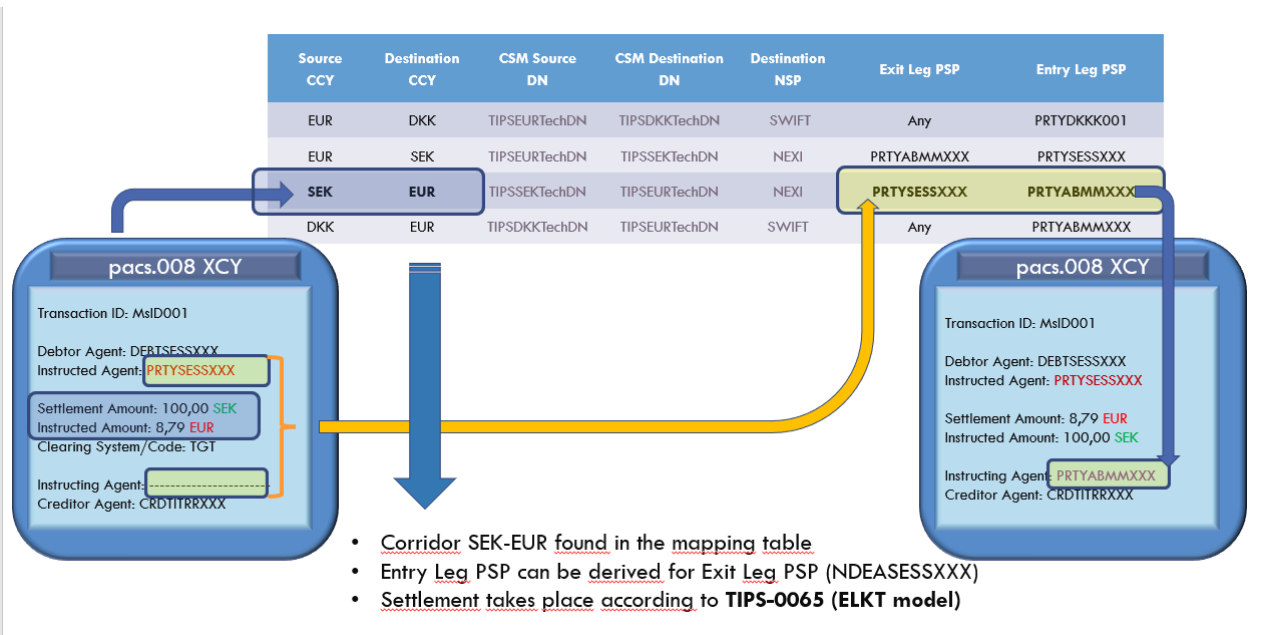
| Source CCY | Destination CCY | CSM Source DN | CSM Destination DN | Destination NSP | Exit Leg PSP | Entry Leg PSP |
|---|---|---|---|---|---|---|
| EUR | DKK | TIPSEURTechDN | TIPSDKKTechDN | SWIFT | Any | PRTYDKKK001 |
| EUR | SEK | TIPSEURTechDN | TIPSSEKTechDN | NEXI | PRTYABMMXXX | PRTYSESSXXX |
| SEK | EUR | TIPSSEKTechDN | TIPSEURTechDN | NEXI | PRTYSESSXXX | PRTYABMMXXX |
| DKK | EUR | TIPSDKKTechDN | TIPSEURTechDN | SWIFT | Any | PRTYABMMXXX |

pacs.008 XCY

Transaction ID: MsID001

Debtor Agent: DEBTSESSXXX
Instructed Agent: PRTYSESSXXX

Settlement Amount: 100,00 SEK
Instructed Amount: 8,79 EUR
Clearing System/Code: TGT

Instructing Agent: ------------------------
Creditor Agent: CRDTITRRXXX

pacs.008 XCY

Transaction ID: MsID001

Debtor Agent: DEBTSESSXXX
Instructed Agent: PRTYSESSXXX

Settlement Amount: 8,79 EUR
Instructed Amount: 100,00 SEK

Instructing Agent: PRTYABMMXXX
Creditor Agent: CRDTITRRXXX

• Corridor SEK-EUR found in the mapping table
• Entry Leg PSP can be derived for Exit Leg PSP (NDEASESSXXX)
• Settlement takes place according to **TIPS-0065 (ELKT model)**